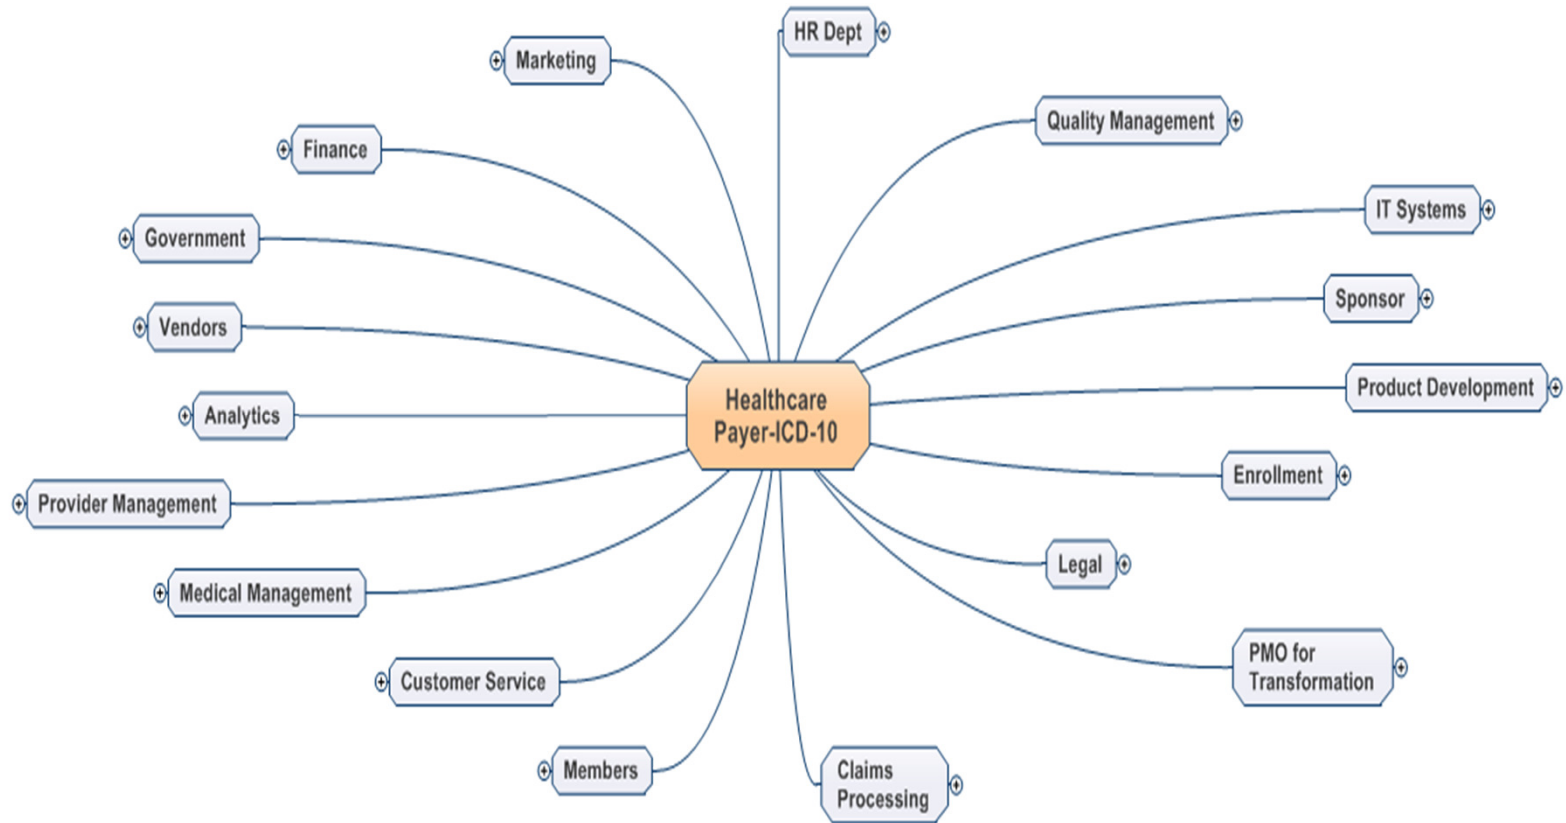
Healthcare Payer-ICD-10

HR Dept

Marketing

Quality Management

Finance

IT Systems

Government

Sponsor

Vendors

Product Development

Analytics

Enrollment

Provider Management

Legal

Medical Management

PMO for Transformation

Customer Service

Members

Claims Processing